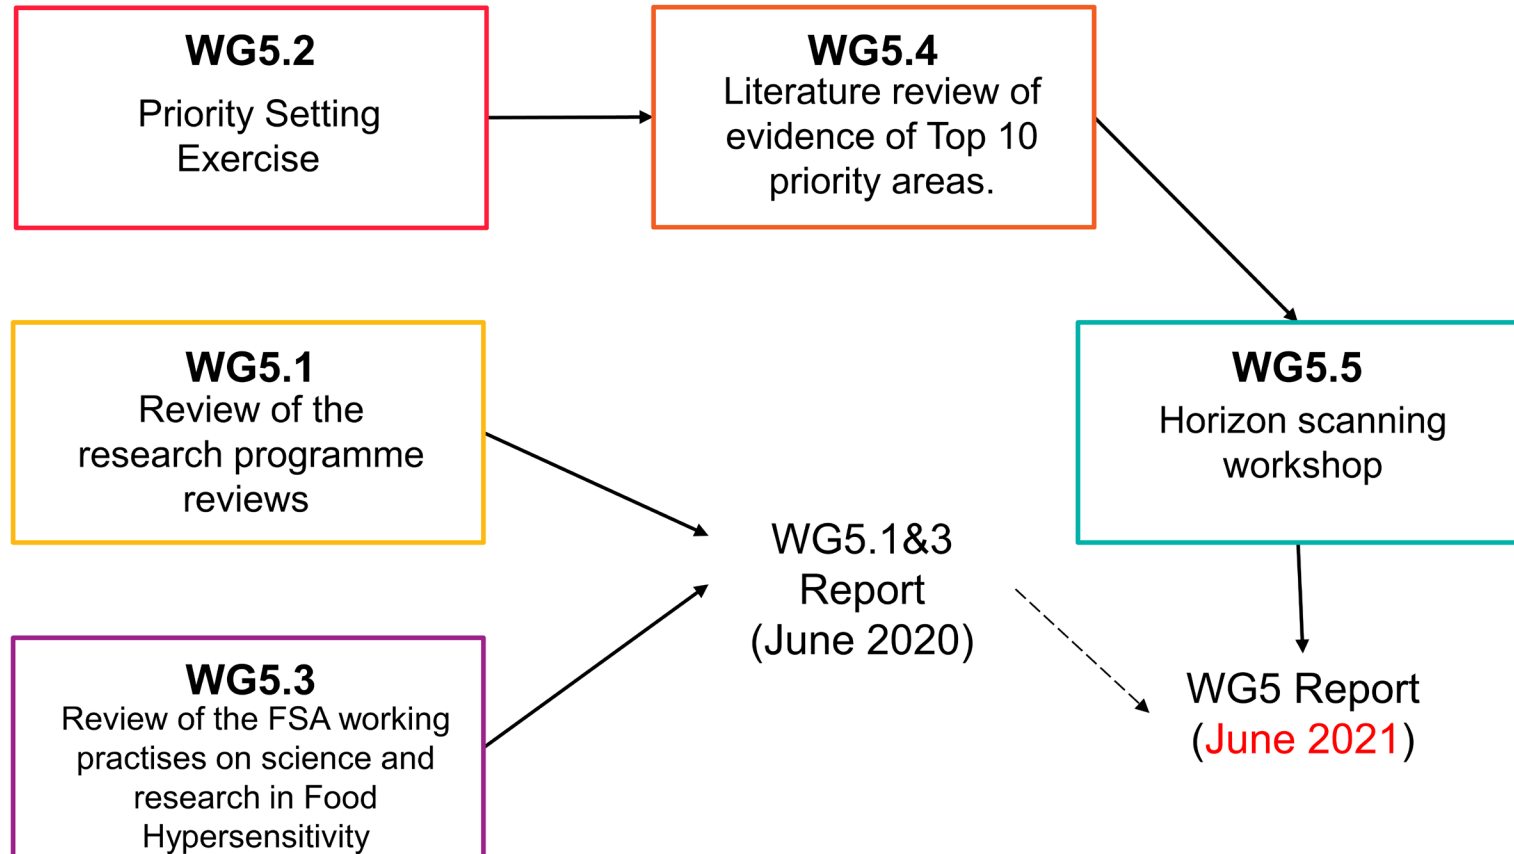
WG5.2
Priority Setting Exercise

WG5.4
Literature review of evidence of Top 10 priority areas.

WG5.1
Review of the research programme reviews

WG5.5
Horizon scanning workshop

WG5.1&3 Report (June 2020)

WG5.3
Review of the FSA working practises on science and research in Food Hypersensitivity

WG5 Report (June 2021)